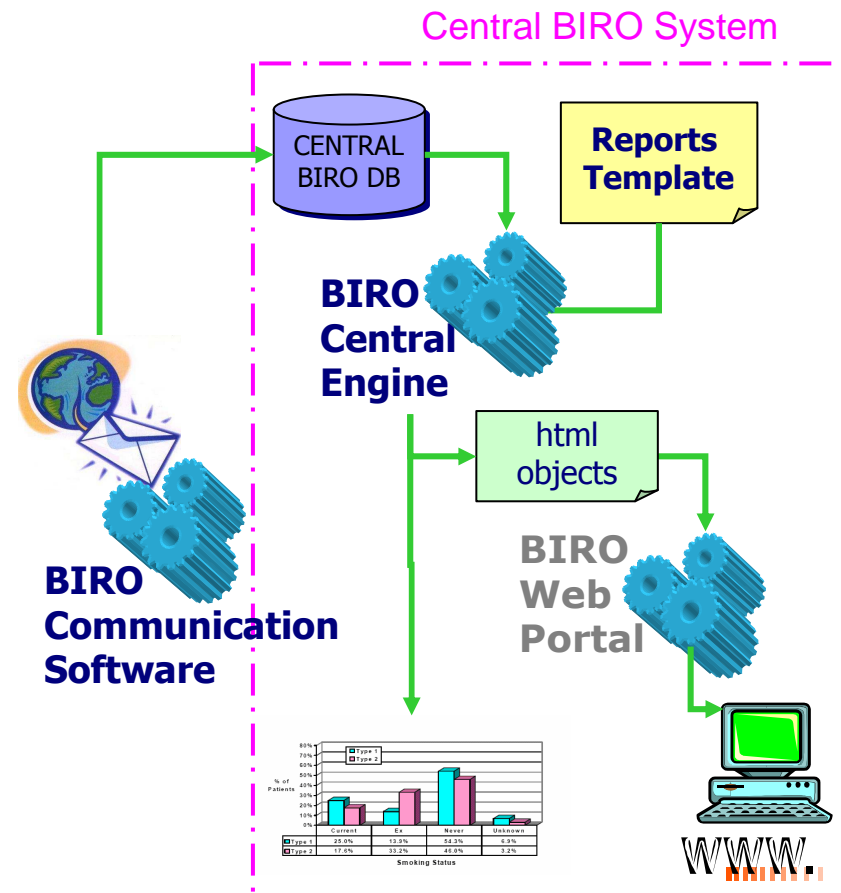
Central BIRO System

CENTRAL BIRO DB

Reports Template

BIRO Central Engine

html objects

BIRO Web Portal

BIRO Communication Software

80%
70%
60%
50%
40%
30%
20%
10%
0%

% of Patients

Type 1
Type 2

|  | Current | Ex | Never | Unknown |
|---|---|---|---|---|
| Type 1 | 25.0% | 13.9% | 54.3% | 6.9% |
| Type 2 | 17.6% | 33.2% | 46.0% | 3.2% |

Smoking Status

www.